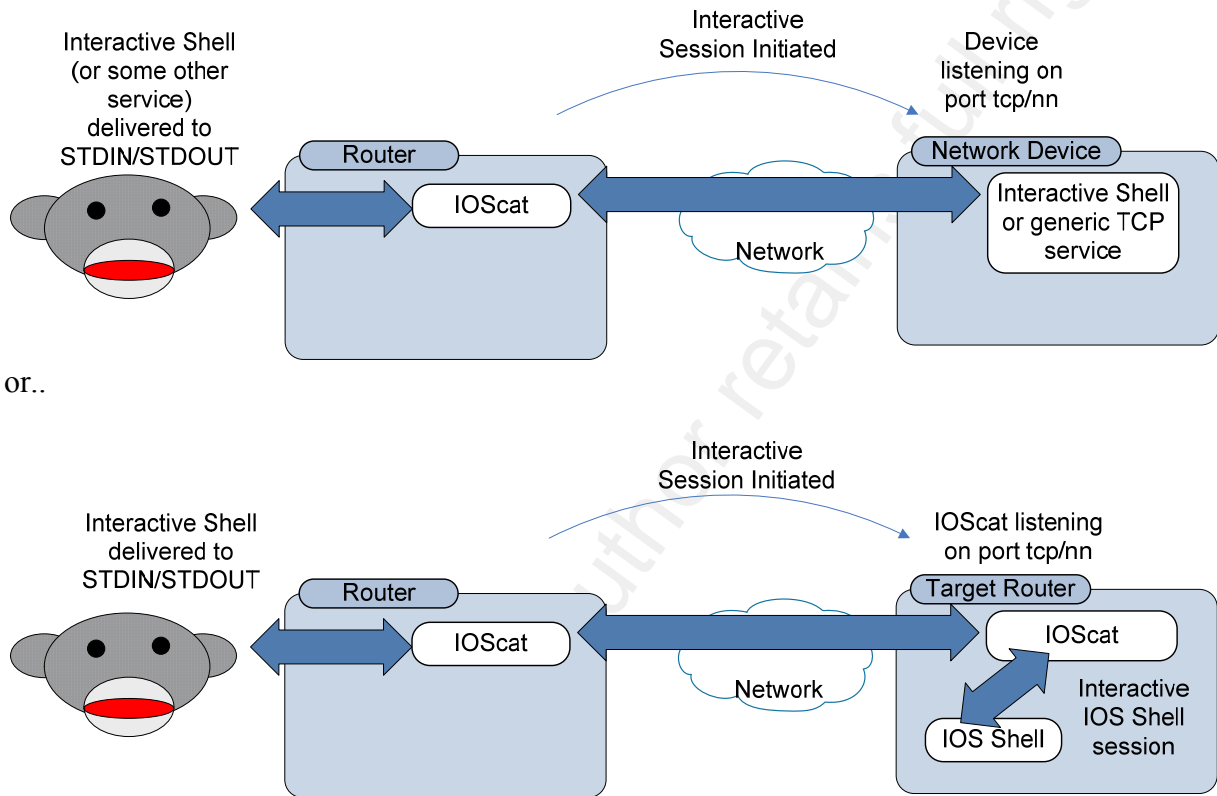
Interactive Shell (or some other service) delivered to STDIN/STDOUT

Interactive Session Initiated

Device listening on port tcp/nn

Router

IOScat

Network Device

Interactive Shell or generic TCP service

Network

or..

Interactive Shell delivered to STDIN/STDOUT

Interactive Session Initiated

IOScat listening on port tcp/nn

Router

IOScat

Target Router

IOScat

Network

Interactive IOS Shell session

IOS Shell